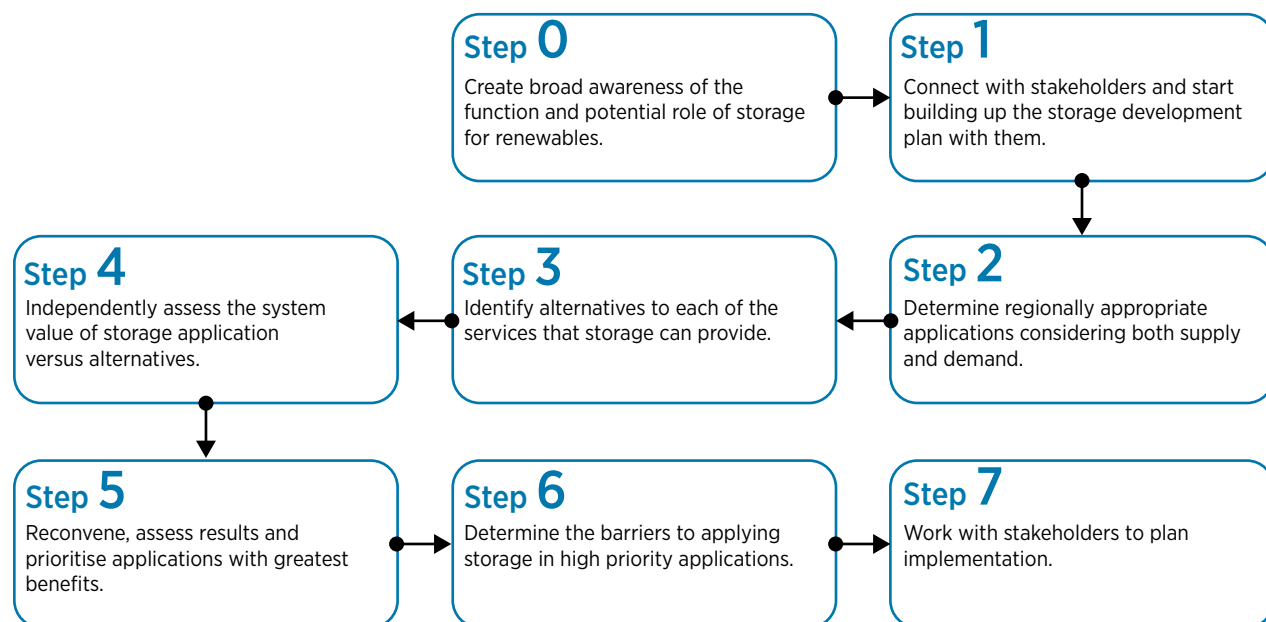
Step 0
Create broad awareness of the function and potential role of storage for renewables.

Step 1
Connect with stakeholders and start building up the storage development plan with them.

Step 2
Determine regionally appropriate applications considering both supply and demand.

Step 3
Identify alternatives to each of the services that storage can provide.

Step 4
Independently assess the system value of storage application versus alternatives.

Step 5
Reconvene, assess results and prioritise applications with greatest benefits.

Step 6
Determine the barriers to applying storage in high priority applications.

Step 7
Work with stakeholders to plan implementation.